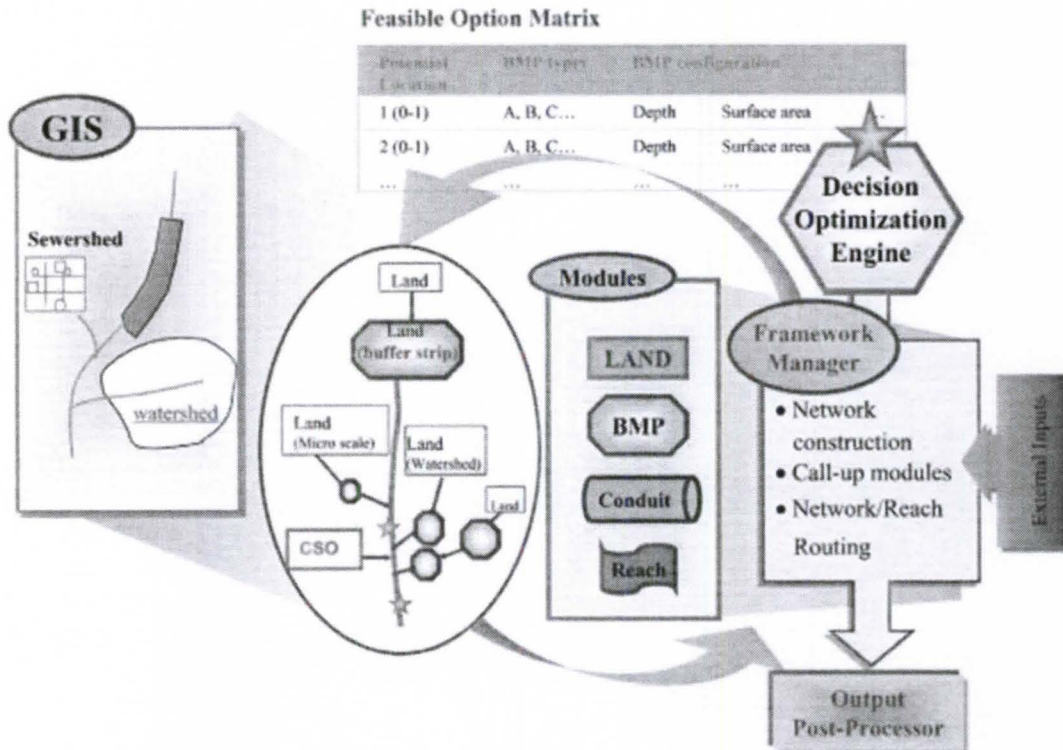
Feasible Option Matrix

| Potential Location | BMP types | BMP configuration | |
|---|---|---|---|
| 1 (0-1) | A, B, C… | Depth | Surface area |
| 2 (0-1) | A, B, C… | Depth | Surface area |
| … | … | … | … |

GIS

Sewershed

watershed

Land

Land (buffer strip)

Land (Micro scale)

Land (Watershed)

Land

CSO

Modules

LAND

BMP

Conduit

Reach

Decision Optimization Engine

Framework Manager

• Network construction
• Call-up modules
• Network/Reach Routing

External Inputs

Output Post-Processor